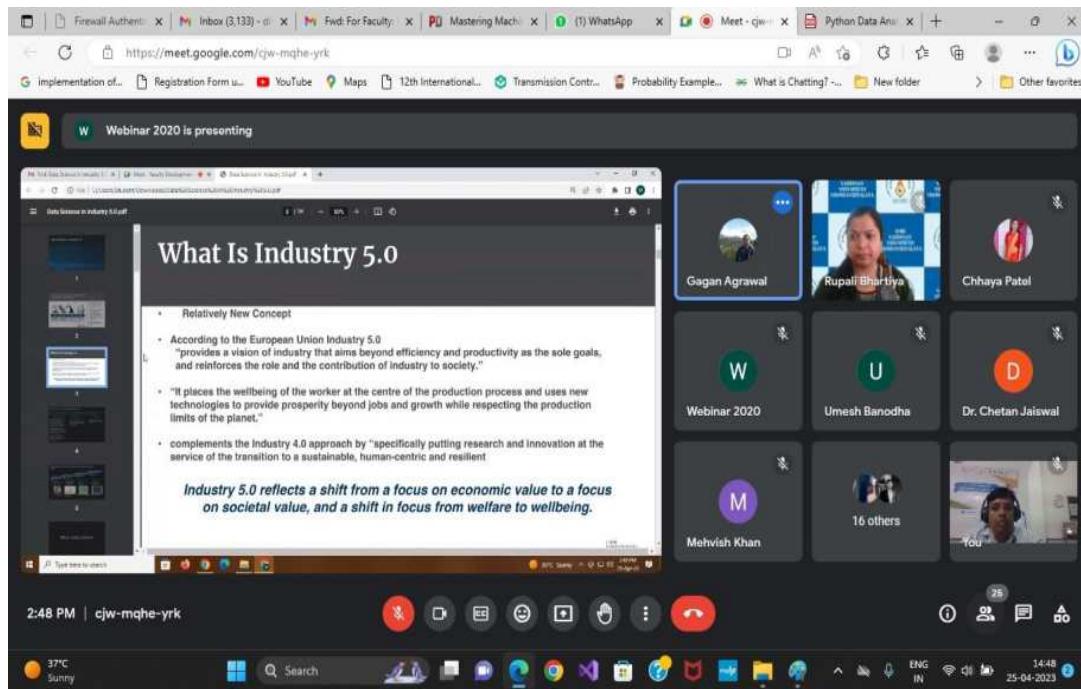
Firewall Authent | Inbox (3,133) - | Fwd: For Faculty | Mastering Mach | (1) WhatsApp | Meet - cjw | Python Data Ana

https://meet.google.com/cjw-mqhe-yrk

Implementation of... Registration Form u... YouTube Maps 12th International... Transmission Contr... Probability Example... What is Chatting? -... New folder Other favorites

Webinar 2020 is presenting

Data Science in Industry 5.0.pdf

What Is Industry 5.0

• Relatively New Concept

• According to the European Union Industry 5.0 "provides a vision of industry that aims beyond efficiency and productivity as the sole goals, and reinforces the role and the contribution of industry to society."

• "It places the wellbeing of the worker at the centre of the production process and uses new technologies to provide prosperity beyond jobs and growth while respecting the production limits of the planet."

• complements the Industry 4.0 approach by "specifically putting research and innovation at the service of the transition to a sustainable, human-centric and resilient

Industry 5.0 reflects a shift from a focus on economic value to a focus on societal value, and a shift in focus from welfare to wellbeing.

Type here to search

Gagan Agrawal

Rupali Bhartiya

Chhaya Patel

W
Webinar 2020

U
Umesh Banodha

D
Dr. Chetan Jaiswal

M
Mehvish Khan

16 others

You

2:48 PM | cjw-mqhe-yrk

26

37°C
Sunny

Search

ENG
IN

14:48
25-04-2023